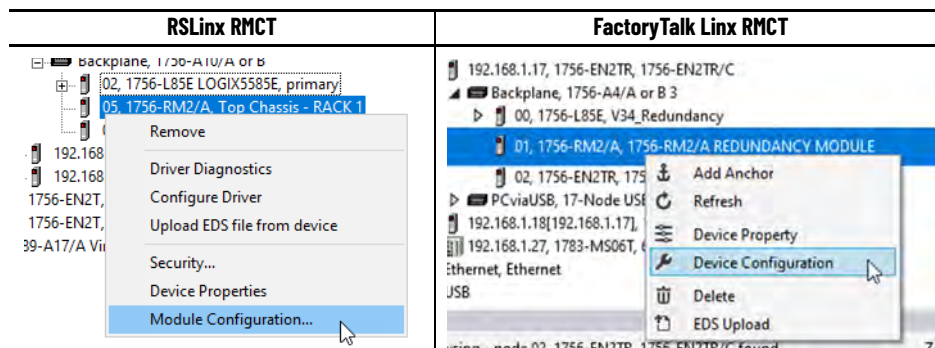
| RSLinx RMCT | FactoryTalk Linx RMCT |
|---|---|
| Backplane, 1756-A10/A or B | 192.168.1.17, 1756-EN2TR, 1756-EN2TR/C |

Backplane, 1756-A10/A or B
02, 1756-L85E LOGIX5585E, primary
05, 1756-RM2/A, Top Chassis - RACK 1
0
192.168
192.168
1756-EN2T,
1756-EN2T,
39-A17/A Vi

Remove
Driver Diagnostics
Configure Driver
Upload EDS file from device
Security...
Device Properties
Module Configuration...

192.168.1.17, 1756-EN2TR, 1756-EN2TR/C
Backplane, 1756-A4/A or B 3
00, 1756-L85E, V34_Redundancy
01, 1756-RM2/A, 1756-RM2/A REDUNDANCY MODULE
02, 1756-EN2TR, 175
PCviaUSB, 17-Node USE
192.168.1.18[192.168.1.17],
192.168.1.27, 1783-MS06T,
Ethernet, Ethernet
USB

Add Anchor
Refresh
Device Property
Device Configuration
Delete
EDS Upload